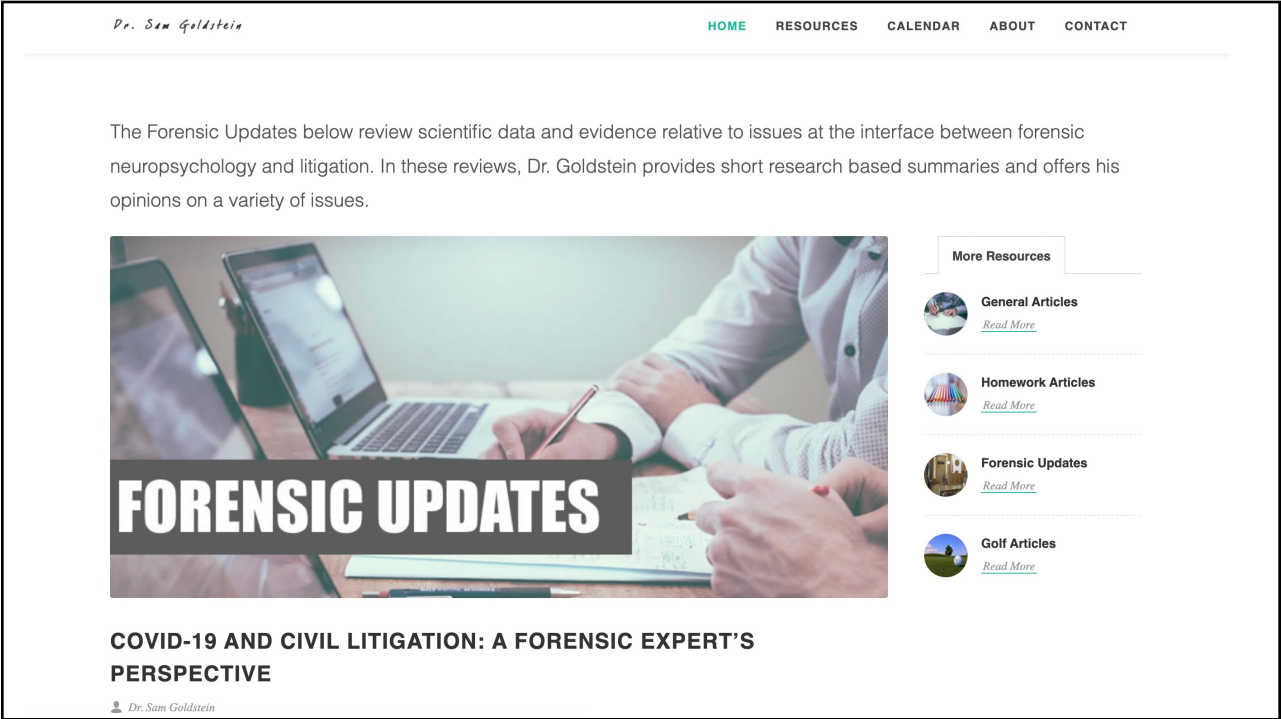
Dr. Sam Goldstein

HOME RESOURCES CALENDAR ABOUT CONTACT

The Forensic Updates below review scientific data and evidence relative to issues at the interface between forensic neuropsychology and litigation. In these reviews, Dr. Goldstein provides short research based summaries and offers his opinions on a variety of issues.

FORENSIC UPDATES

More Resources

General Articles
Read More

Homework Articles
Read More

Forensic Updates
Read More

Golf Articles
Read More

COVID-19 AND CIVIL LITIGATION: A FORENSIC EXPERT'S PERSPECTIVE

Dr. Sam Goldstein